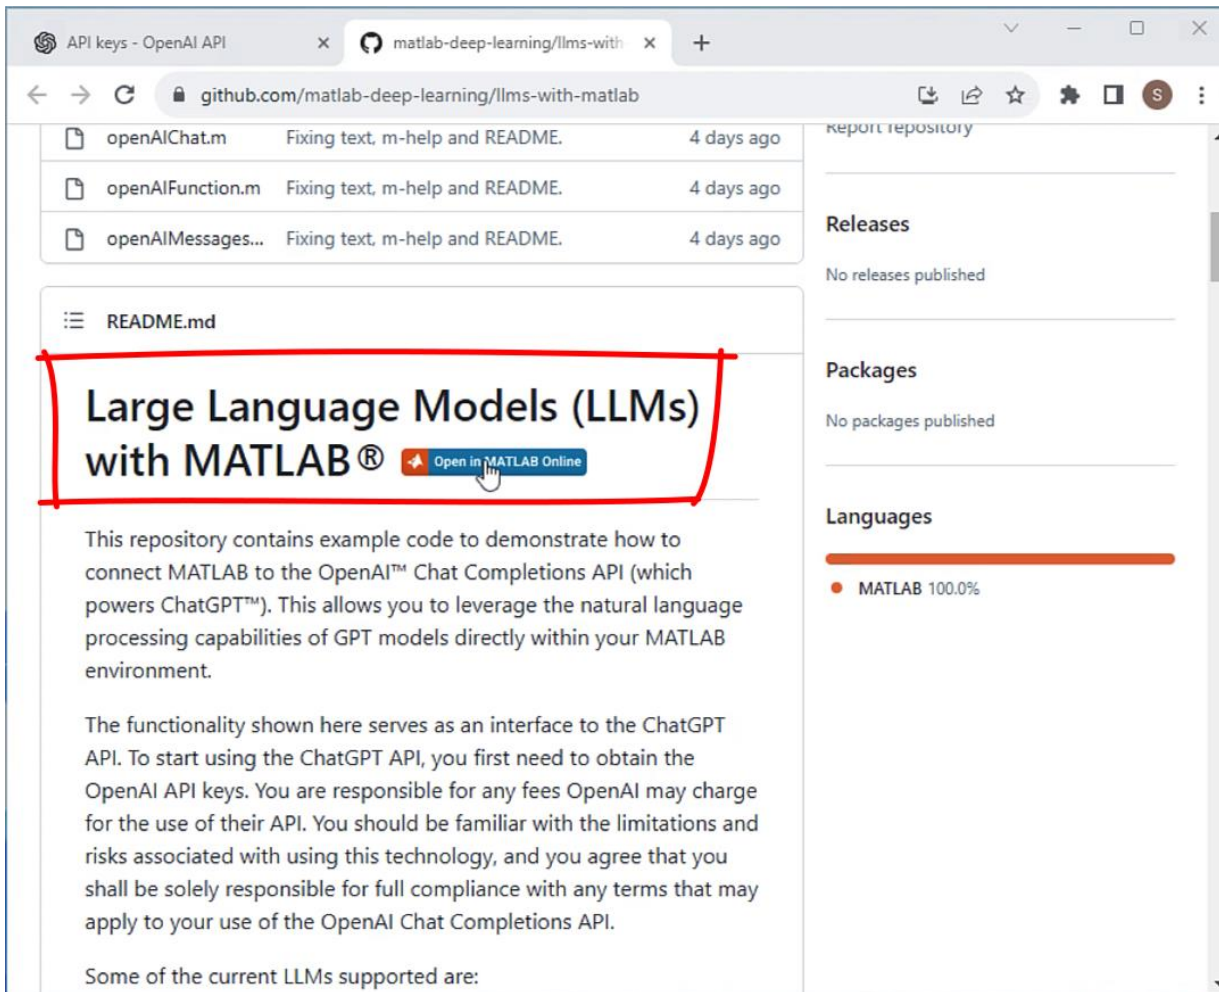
API keys - OpenAI API ×
matlab-deep-learning/llms-with ×
+

github.com/matlab-deep-learning/llms-with-matlab

S

| | | |
|---|---|---|
| openAIChat.m | Fixing text, m-help and README. | 4 days ago |
| openAIFunction.m | Fixing text, m-help and README. | 4 days ago |
| openAIMessages... | Fixing text, m-help and README. | 4 days ago |

README.md

# Large Language Models (LLMs) with MATLAB®

Open in MATLAB Online

This repository contains example code to demonstrate how to connect MATLAB to the OpenAI™ Chat Completions API (which powers ChatGPT™). This allows you to leverage the natural language processing capabilities of GPT models directly within your MATLAB environment.

The functionality shown here serves as an interface to the ChatGPT API. To start using the ChatGPT API, you first need to obtain the OpenAI API keys. You are responsible for any fees OpenAI may charge for the use of their API. You should be familiar with the limitations and risks associated with using this technology, and you agree that you shall be solely responsible for full compliance with any terms that may apply to your use of the OpenAI Chat Completions API.

Some of the current LLMs supported are:

Report repository

Releases

No releases published

Packages

No packages published

Languages

MATLAB 100.0%